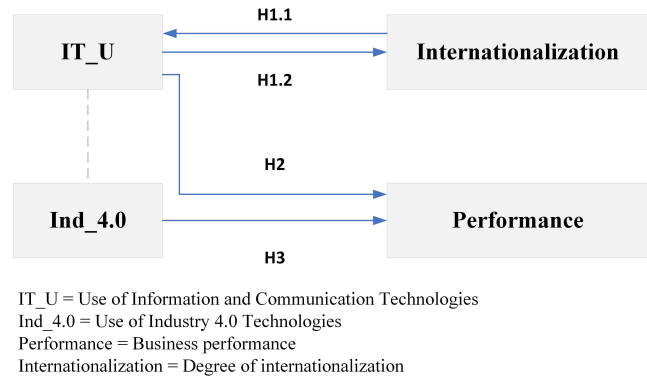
IT_U

H1.1

Internationalization

H1.2

H2

Ind_4.0

Performance

H3

IT_U = Use of Information and Communication Technologies
Ind_4.0 = Use of Industry 4.0 Technologies
Performance = Business performance
Internationalization = Degree of internationalization